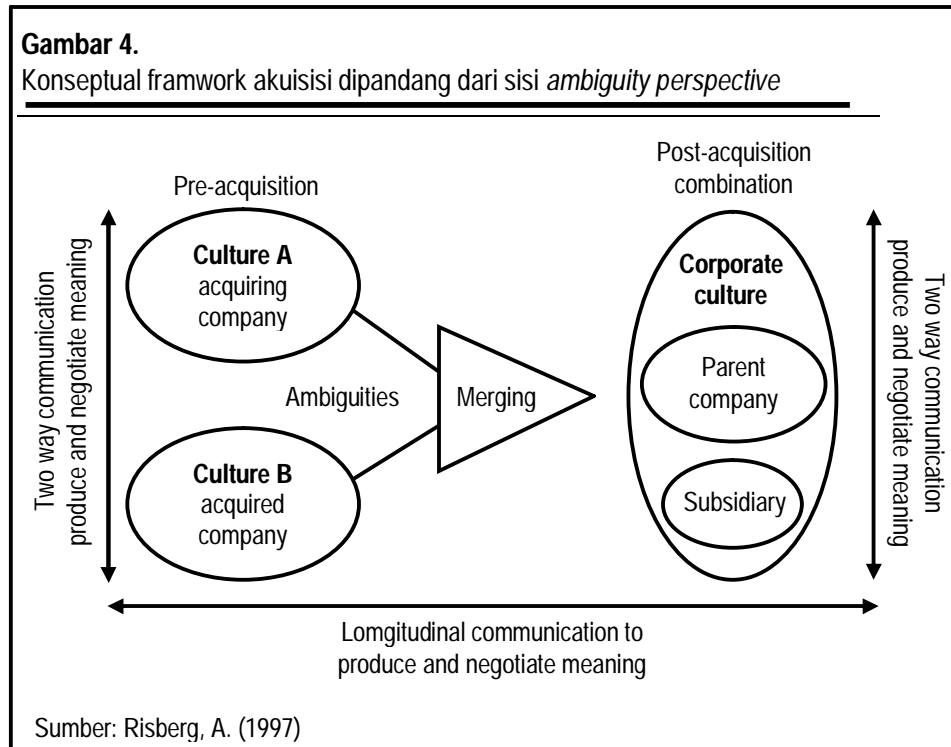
**Gambar 4.**
Konseptual framwork akuisisi dipandang dari sisi *ambiguity perspective*

Pre-acquisition

Post-acquisition combination

Two way communication produce and negotiate meaning

**Culture A** acquiring company

**Culture B** acquired company

Ambiguities

Merging

**Corporate culture**

Parent company

Subsidiary

Two way communication produce and negotiate meaning

Lomgitudinal communication to produce and negotiate meaning

Sumber: Risberg, A. (1997)